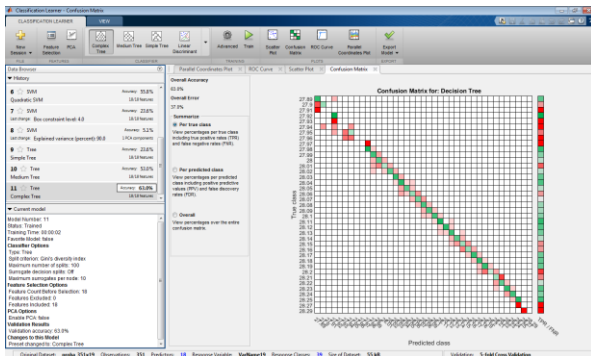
Classification Learner - Confusion Matrix

CLASSIFICATION LEARNER | VIEW

New Session | Feature Selection | PCA | Complex Tree | Medium Tree | Simple Tree | Linear Discriminant | Advanced | Train | Scatter Plot | Confusion Matrix | ROC Curve | Parallel Coordinates Plot | Export Model

FILE | FEATURES | CLASSIFIER | TRAINING | PLOTS | EXPORT

Data Browser

▼ History

6 ☆ SVM Accuracy: 55.8%
Quadratic SVM 18/18 features

7 ☆ SVM Accuracy: 23.6%
Last change: Box constraint level: 4.0 18/18 features

8 ☆ SVM Accuracy: 5.2%
Last change: Explained variance (percent): 98.0 1 PCA components

9 ☆ Tree Accuracy: 23.6%
Simple Tree 18/18 features

10 ☆ Tree Accuracy: 50.0%
Medium Tree 18/18 features

11 ☆ Tree Accuracy: 63.8%
Complex Tree 18/18 features

▼ Current model

Model Number: 11
Status: Trained
Training Time: 00:00:02
Favorite Model: false
Classifier Options
Type: Tree
Split criterion: Gini's diversity index
Maximum number of splits: 100
Surrogate decision splits: Off
Maximum surrogates per node: 10
Feature Selection Options
Feature Count Before Selection: 18
Features Excluded: 0
Features Included: 18
PCA Options
Enable PCA: false
Validation Results
Validation accuracy: 63.8%
Changes to this Model
Preset changed to: Complex Tree

Overall Accuracy
63.8%
Overall Error
37.2%
Summarize
● Per true class
View percentages per true class including true positive rates (TPR) and false negative rates (FNR).
○ Per predicted class
View percentages per predicted class including positive predictive values (PPV) and false discovery rates (FDR).
○ Overall
View percentages over the entire confusion matrix.

Parallel Coordinates Plot | ROC Curve | Scatter Plot | Confusion Matrix

Confusion Matrix for: Decision Tree

True class

27.8, 27.9, 27.91, 27.92, 27.93, 27.94, 27.95, 27.96, 27.97, 27.98, 27.99, 28, 28.01, 28.02, 28.03, 28.04, 28.05, 28.06, 28.07, 28.08, 28.09, 28.1, 28.11, 28.12, 28.13, 28.14, 28.15, 28.16, 28.17, 28.18, 28.19, 28.2, 28.21, 28.22, 28.23, 28.24, 28.25, 28.26, 28.27, 28.28, 28.29

TPR | FNR

Predicted class

Original Dataset: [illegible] 351x19 | Observations: 351 | Predictors: 18 | Response Variable: VarName19 | Response Classes: 36 | Size of Dataset: 55 kB | Validation: 5-fold Cross Validation